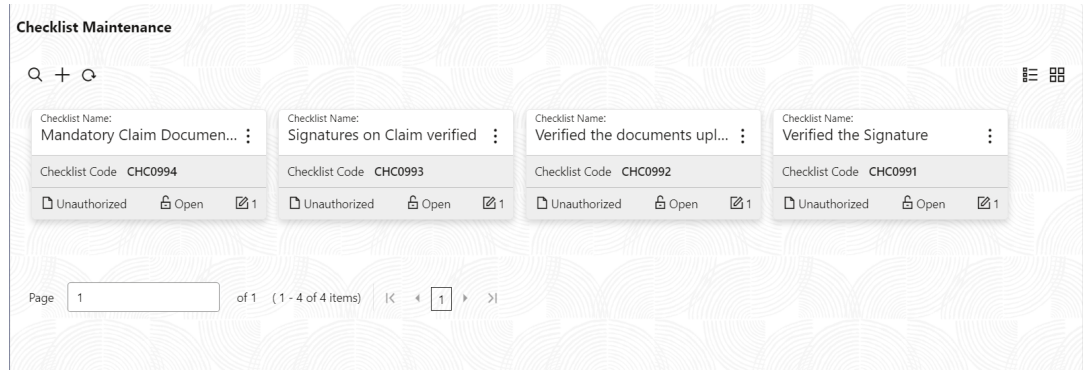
Checklist Maintenance

Checklist Name:
Mandatory Claim Documen...
Checklist Code CHC0994
Unauthorized Open 1

Checklist Name:
Signatures on Claim verified
Checklist Code CHC0993
Unauthorized Open 1

Checklist Name:
Verified the documents upl...
Checklist Code CHC0992
Unauthorized Open 1

Checklist Name:
Verified the Signature
Checklist Code CHC0991
Unauthorized Open 1

Page 1 of 1 (1 - 4 of 4 items) 1